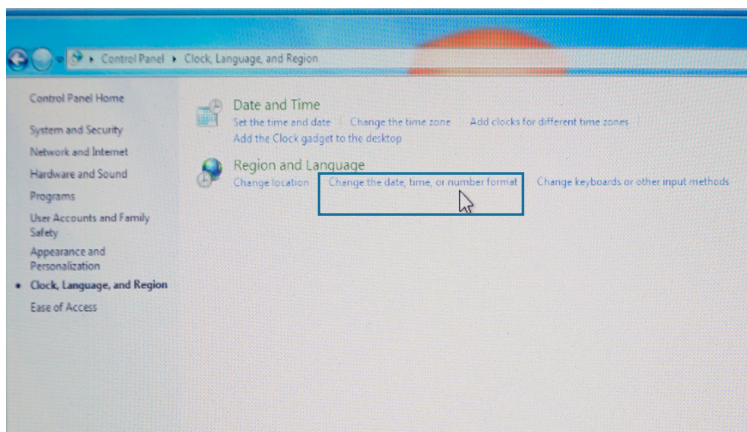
Control Panel ▸ Clock, Language, and Region

Control Panel Home

System and Security

Network and Internet

Hardware and Sound

Programs

User Accounts and Family Safety

Appearance and Personalization

Clock, Language, and Region

Ease of Access

Date and Time

Set the time and date | Change the time zone | Add clocks for different time zones

Add the Clock gadget to the desktop

Region and Language

Change location | Change the date, time, or number format | Change keyboards or other input methods